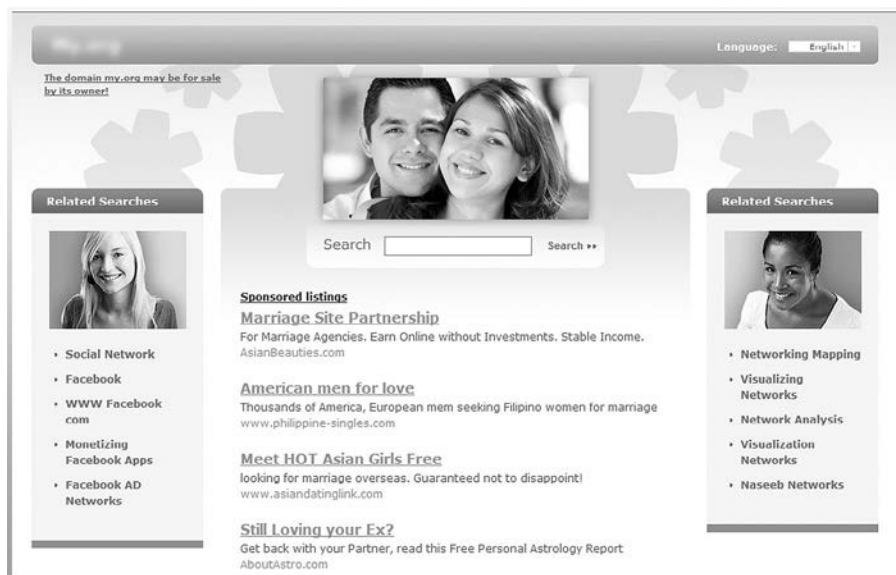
my.org

Language: English

The domain my.org may be for sale by its owner!

Search [ ] Search ▸▸

Related Searches

Social Network
Facebook
WWW Facebook com
Monetizing Facebook Apps
Facebook AD Networks

Sponsored listings

Marriage Site Partnership
For Marriage Agencies. Earn Online without Investments. Stable Income.
AsianBeauties.com

American men for love
Thousands of America, European mem seeking Filipino women for marriage
www.philippine-singles.com

Meet HOT Asian Girls Free
looking for marriage overseas. Guaranteed not to disappoint!
www.asiandatinglink.com

Still Loving your Ex?
Get back with your Partner, read this Free Personal Astrology Report
AboutAstro.com

Related Searches

Networking Mapping
Visualizing Networks
Network Analysis
Visualization Networks
Naseeb Networks